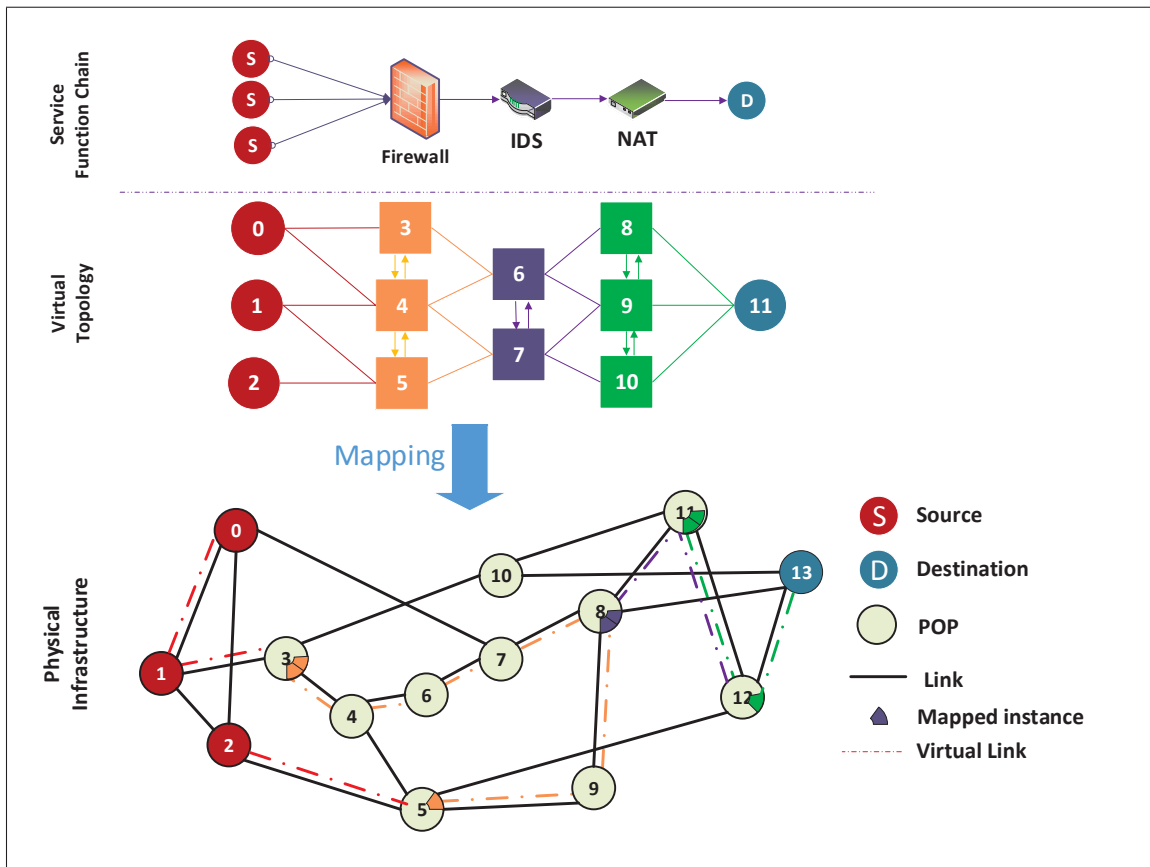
Service Function Chain

S
S
S
Firewall
IDS
NAT
D

Virtual Topology

0
1
2
3
4
5
6
7
8
9
10
11

Mapping

Physical Infrastructure

0
1
2
3
4
5
6
7
8
9
10
11
12
13

S Source
D Destination
POP
Link
Mapped instance
Virtual Link